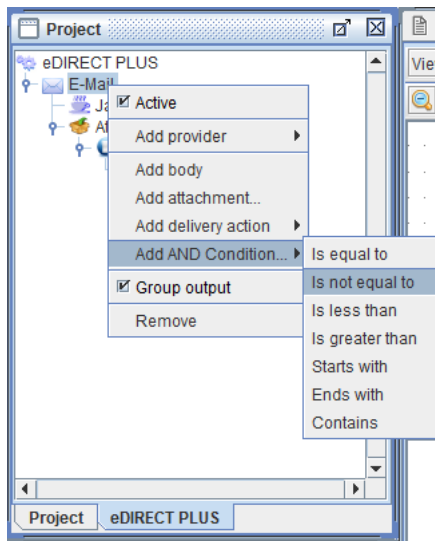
Project

eDIRECT PLUS
E-Mail
Ja
At

Vie

Active
Add provider
Add body
Add attachment...
Add delivery action
Add AND Condition...
Group output
Remove

Is equal to
Is not equal to
Is less than
Is greater than
Starts with
Ends with
Contains

Project
eDIRECT PLUS